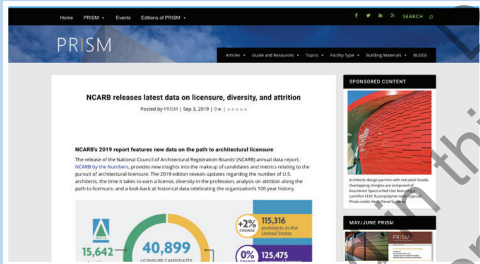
Home PRISM ▾ Events Editions of PRISM ▾

SEARCH

PRISM

Articles ▾ Guide and Resources ▾ Topics ▾ Facility Type ▾ Building Materials ▾ BLOGS

NCARB releases latest data on licensure, diversity, and attrition

Posted by PRISM | Sep 3, 2019 | 0 ● |

NCARB's 2019 report features new data on the path to architectural licensure

The release of the National Council of Architectural Registration Boards' (NCARB) annual data report, NCARB by the Numbers, provides new insights into the makeup of candidates and metrics relating to the pursuit of architectural licensure. The 2019 edition reveals updates regarding the number of U.S. architects, the time it takes to earn a license, diversity in the profession, analysis on attrition along the path to licensure, and a look back at historical data celebrating the organization's 100 year history.

15,642

40,899

LICENSURE CANDIDATES

+2%

115,316
architects in the United States

0%

125,475

SPONSORED CONTENT

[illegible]

MAY/JUNE PRISM

PRISM